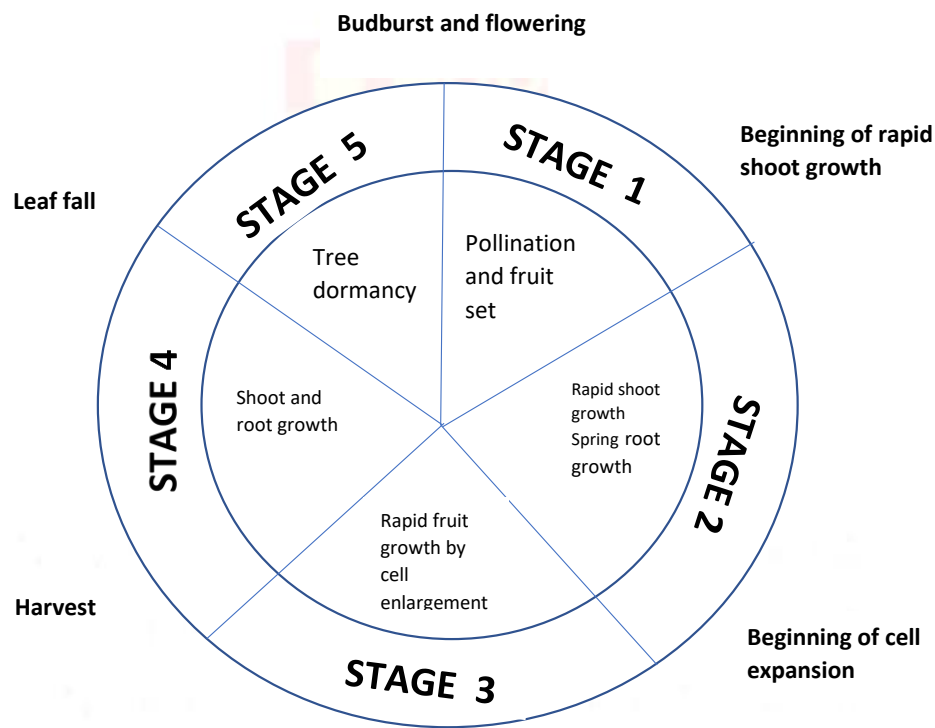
Budburst and flowering

Beginning of rapid shoot growth

Leaf fall

STAGE 5

STAGE 1

Tree dormancy

Pollination and fruit set

STAGE 4

Shoot and root growth

Rapid shoot growth
Spring root growth

STAGE 2

Rapid fruit growth by cell enlargement

Harvest

STAGE 3

Beginning of cell expansion